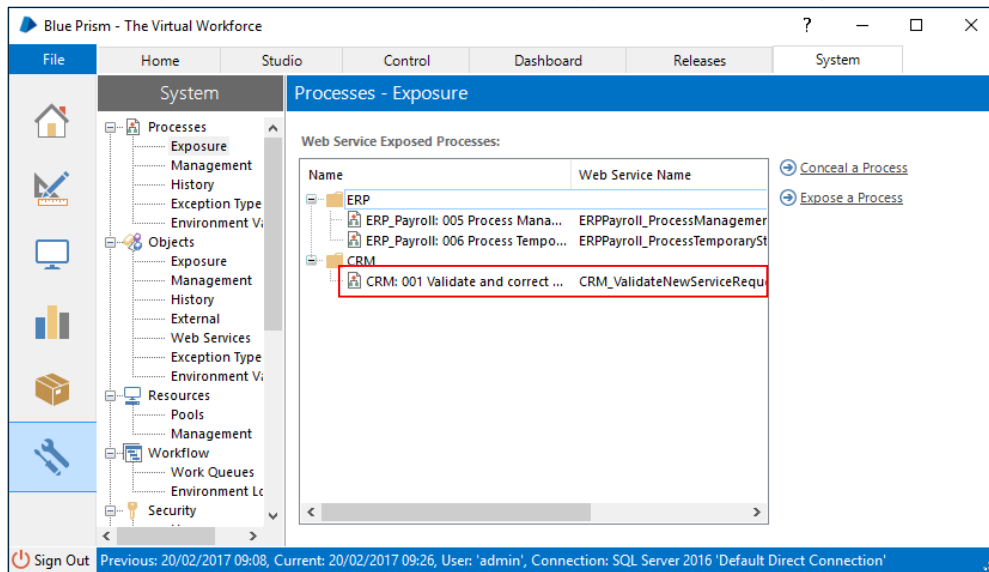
Blue Prism - The Virtual Workforce

?

File

Home | Studio | Control | Dashboard | Releases | System

System

Processes
Exposure
Management
History
Exception Type
Environment Va
Objects
Exposure
Management
History
External
Web Services
Exception Type
Environment Va
Resources
Pools
Management
Workflow
Work Queues
Environment Lo
Security

Processes - Exposure

Web Service Exposed Processes:

| Name | Web Service Name |
|---|---|
| ERP | |
| ERP_Payroll: 005 Process Mana... | ERPPayroll_ProcessManagemer |
| ERP_Payroll: 006 Process Tempo... | ERPPayroll_ProcessTemporarySt |
| CRM | |
| CRM: 001 Validate and correct ... | CRM_ValidateNewServiceRequ |

Conceal a Process

Expose a Process

Sign Out

Previous: 20/02/2017 09:08, Current: 20/02/2017 09:26, User: 'admin', Connection: SQL Server 2016 'Default Direct Connection'